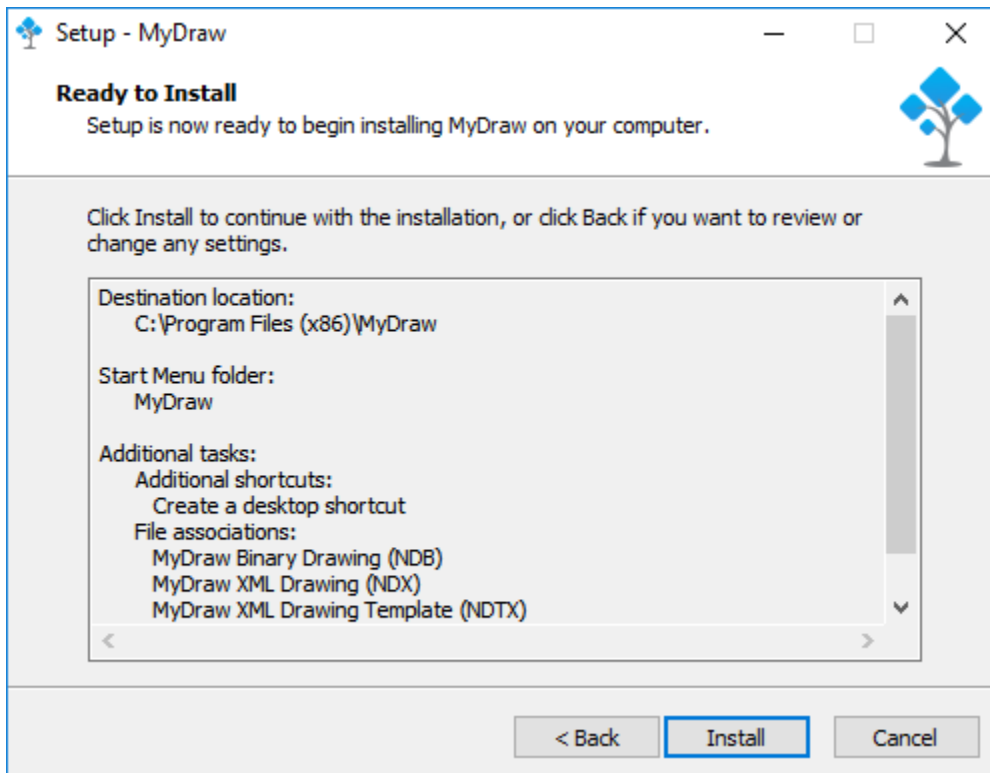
Setup - MyDraw

Ready to Install
Setup is now ready to begin installing MyDraw on your computer.

Click Install to continue with the installation, or click Back if you want to review or change any settings.

Destination location:
C:\Program Files (x86)\MyDraw

Start Menu folder:
MyDraw

Additional tasks:
Additional shortcuts:
Create a desktop shortcut
File associations:
MyDraw Binary Drawing (NDB)
MyDraw XML Drawing (NDX)
MyDraw XML Drawing Template (NDTX)

< Back
Install
Cancel